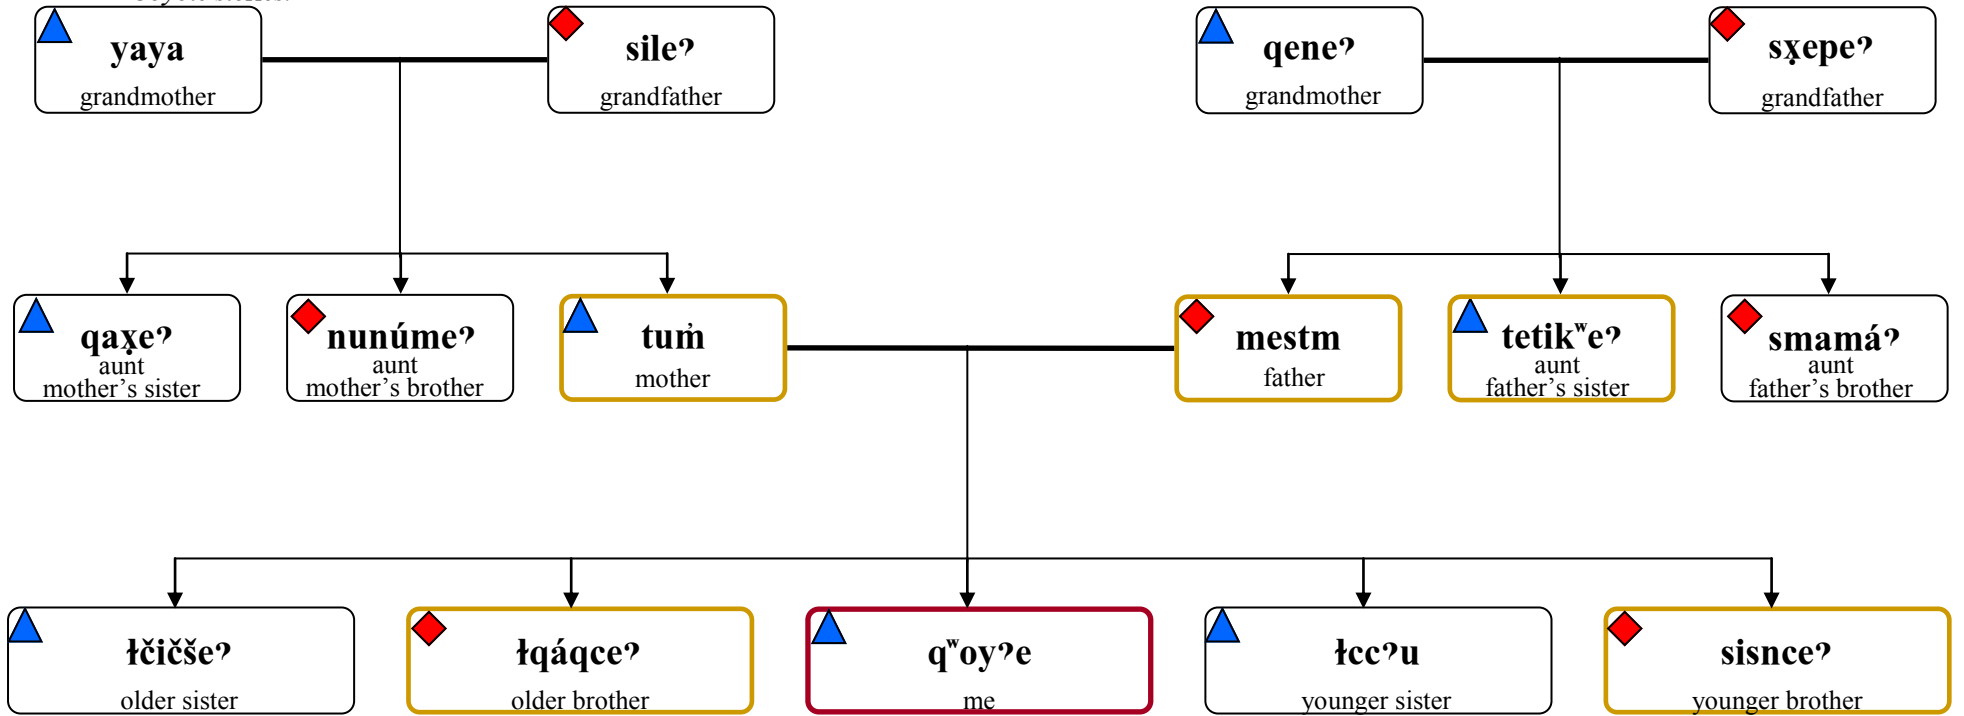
yaya
grandmother

sileʔ
grandfather

qeneʔ
grandmother

sx̣epeʔ
grandfather

qax̣eʔ
aunt
mother's sister

nunúmeʔ
aunt
mother's brother

tuṁ
mother

mestm
father

tetikʷeʔ
aunt
father's sister

smamáʔ
aunt
father's brother

łčičšeʔ
older sister

łqáqceʔ
older brother

qʷoyʔe
me

łccʔu
younger sister

sisnceʔ
younger brother